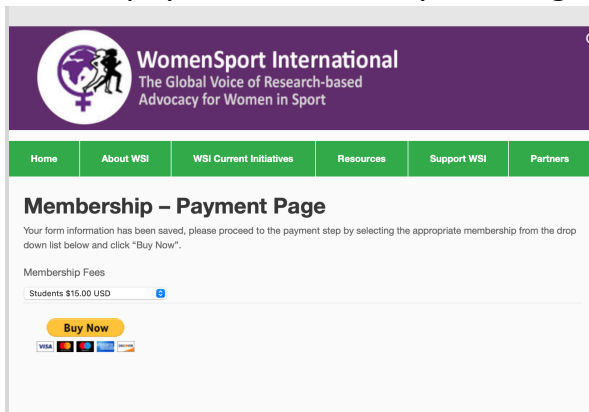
WomenSport International
The Global Voice of Research-based Advocacy for Women in Sport

Home | About WSI | WSI Current Initiatives | Resources | Support WSI | Partners

Membership – Payment Page

Your form information has been saved, please proceed to the payment step by selecting the appropriate membership from the drop down list below and click "Buy Now".

Membership Fees

Students $15.00 USD

Buy Now

VISA DISCOVER